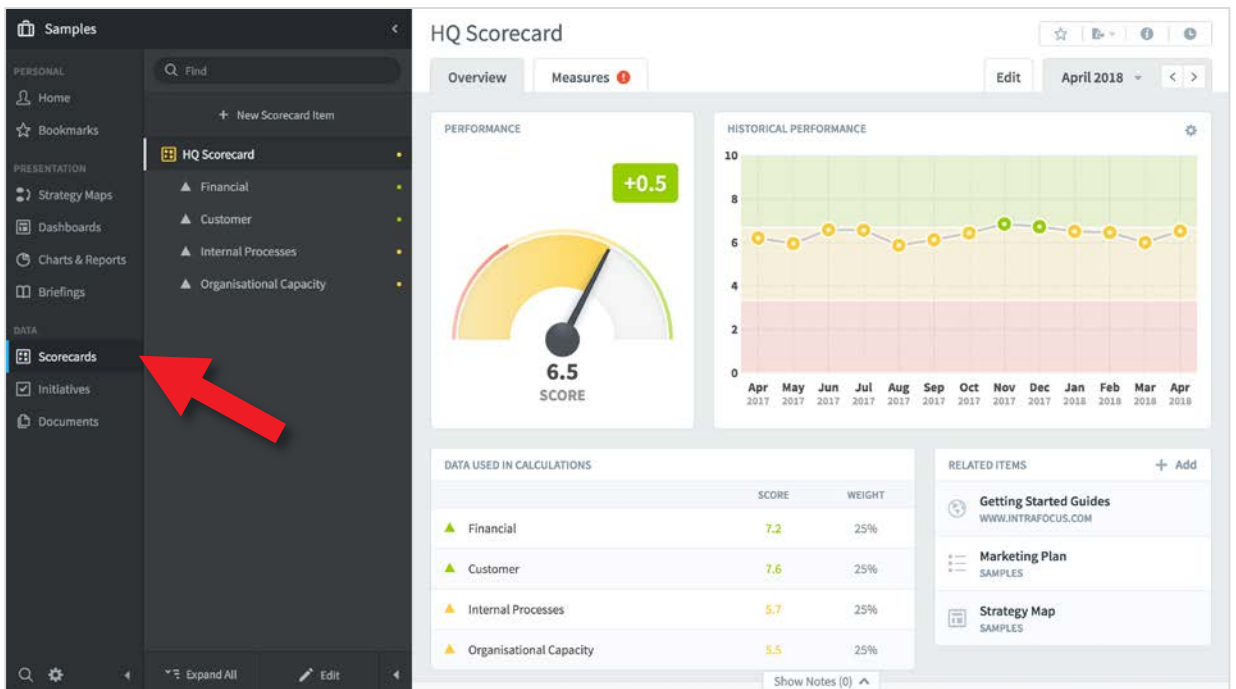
Samples

PERSONAL
Home
Bookmarks
PRESENTATION
Strategy Maps
Dashboards
Charts & Reports
Briefings
DATA
Scorecards
Initiatives
Documents

Find
+ New Scorecard Item
HQ Scorecard
Financial
Customer
Internal Processes
Organisational Capacity

Expand All
Edit

HQ Scorecard
Overview
Measures !
Edit
April 2018

PERFORMANCE
+0.5
6.5
SCORE

HISTORICAL PERFORMANCE
10
8
6
4
2
0
Apr 2017 May 2017 Jun 2017 Jul 2017 Aug 2017 Sep 2017 Oct 2017 Nov 2017 Dec 2017 Jan 2018 Feb 2018 Mar 2018 Apr 2018

DATA USED IN CALCULATIONS
| | SCORE | WEIGHT |
|---|---|---|
| Financial | 7.2 | 25% |
| Customer | 7.6 | 25% |
| Internal Processes | 5.7 | 25% |
| Organisational Capacity | 5.5 | 25% |

RELATED ITEMS
+ Add
Getting Started Guides
WWW.INTRAFOCUS.COM
Marketing Plan
SAMPLES
Strategy Map
SAMPLES

Show Notes (0)